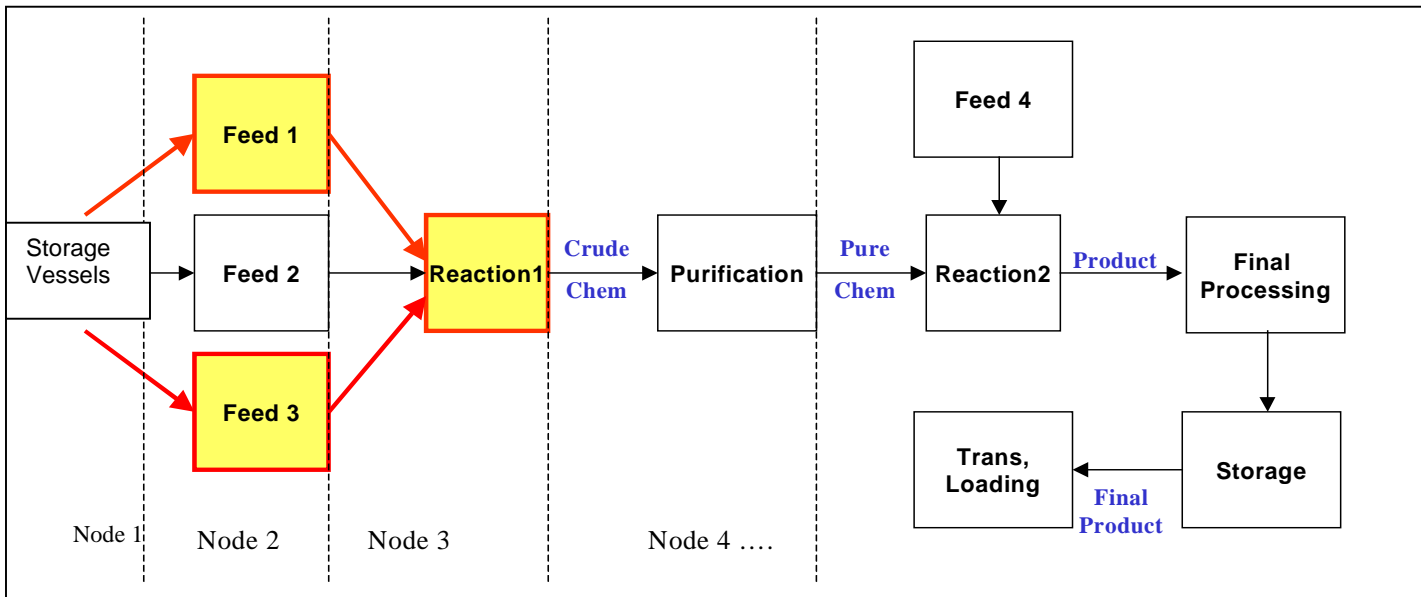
Feed 1

Storage Vessels

Feed 2

Feed 3

Reaction1

Crude Chem

Purification

Pure Chem

Feed 4

Reaction2

Product

Final Processing

Storage

Final Product

Trans, Loading

Node 1

Node 2

Node 3

Node 4 ….